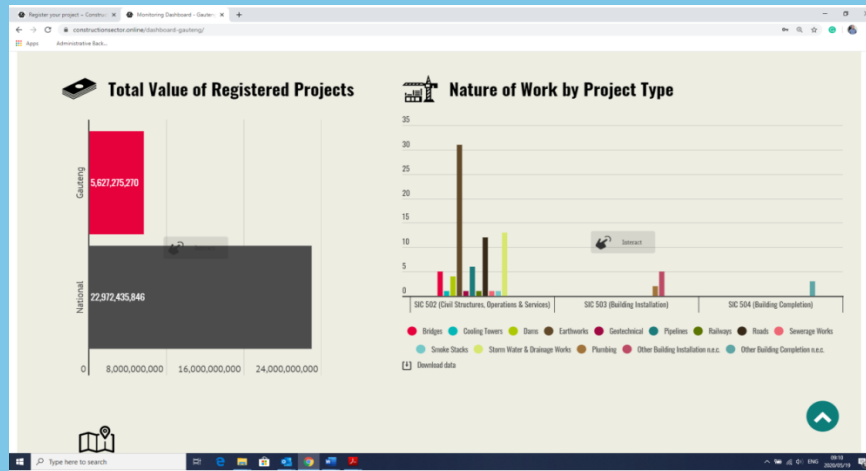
Register your project – Construc ×
Monitoring Dashboard - Gauten ×
+
constructionsector.online/dashboard-gauteng/
Apps
Administrative Back...

Total Value of Registered Projects

Gauteng
5,627,275,270
National
22,972,435,846
0
8,000,000,000
16,000,000,000
24,000,000,000

Nature of Work by Project Type

35
30
25
20
15
10
5
0
Interact
SIC 502 (Civil Structures, Operations & Services)
SIC 503 (Building Installation)
SIC 504 (Building Completion)

Bridges
Cooling Towers
Dams
Earthworks
Geotechnical
Pipelines
Railways
Roads
Sewerage Works
Smoke Stacks
Storm Water & Drainage Works
Plumbing
Other Building Installation n.e.c.
Other Building Completion n.e.c.

Download data

Type here to search
ENG
09:18
2020/05/19